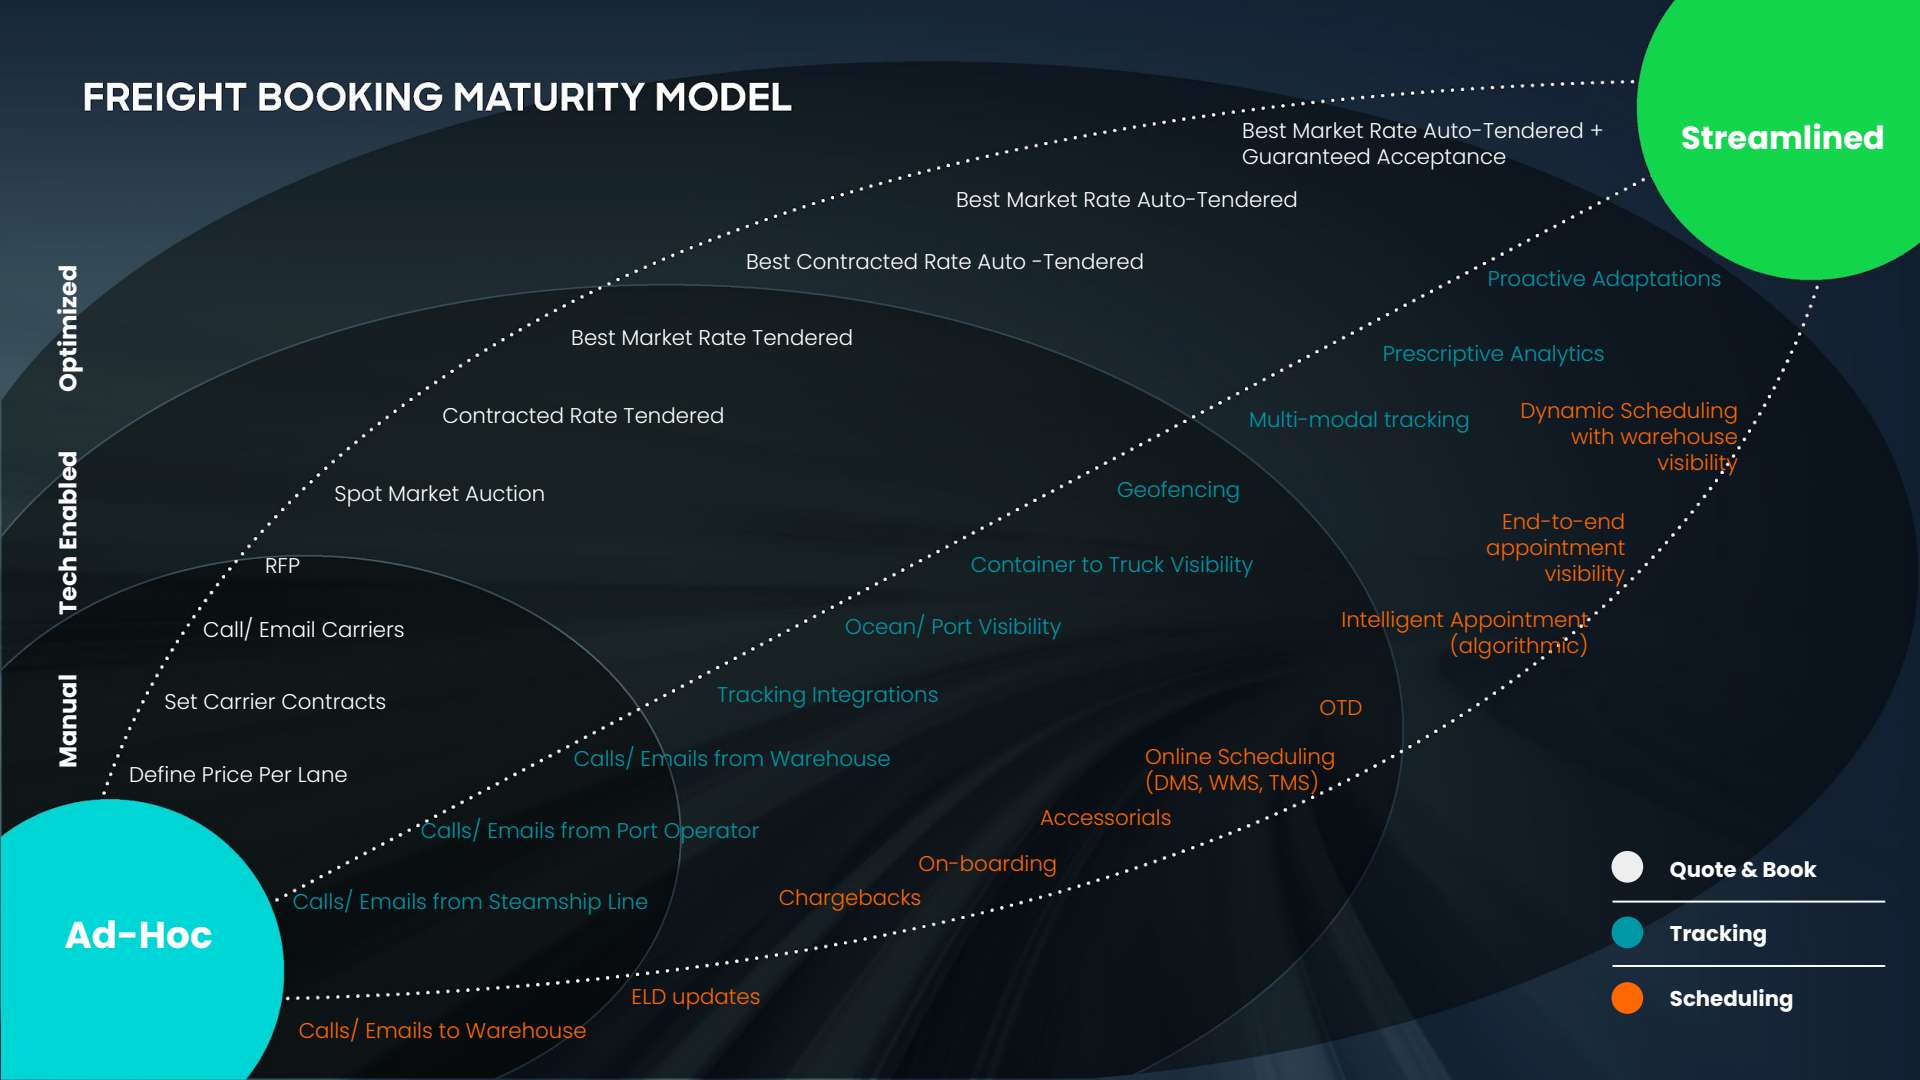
FREIGHT BOOKING MATURITY MODEL

Streamlined

Optimized

Tech Enabled

Manual

Best Market Rate Auto-Tendered + Guaranteed Acceptance

Best Market Rate Auto-Tendered

Best Contracted Rate Auto -Tendered

Best Market Rate Tendered

Contracted Rate Tendered

Spot Market Auction

RFP

Call/ Email Carriers

Set Carrier Contracts

Define Price Per Lane

Proactive Adaptations

Prescriptive Analytics

Multi-modal tracking

Geofencing

Container to Truck Visibility

Ocean/ Port Visibility

Tracking Integrations

Calls/ Emails from Warehouse

Calls/ Emails from Port Operator

Calls/ Emails from Steamship Line

Dynamic Scheduling with warehouse visibility

End-to-end appointment visibility

Intelligent Appointment (algorithmic)

OTD

Online Scheduling (DMS, WMS, TMS)

Accessorials

On-boarding

Chargebacks

ELD updates

Calls/ Emails to Warehouse

Ad-Hoc

Quote & Book

Tracking

Scheduling